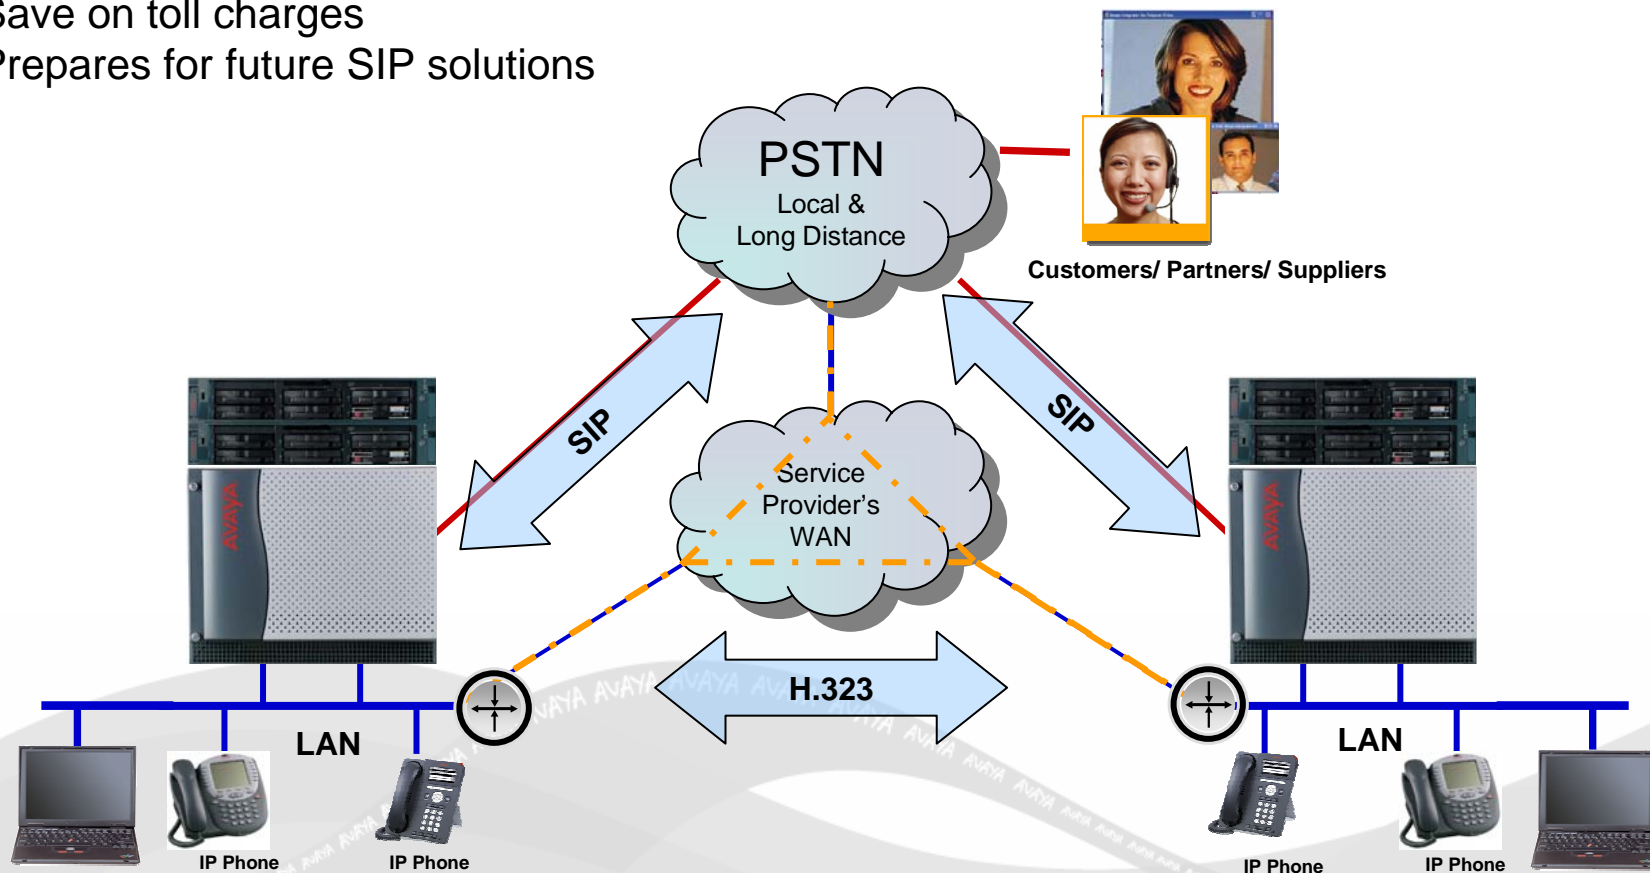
ave on toll charges
repares for future SIP solutions

PSTN
Local &
Long Distance

Customers/ Partners/ Suppliers

SIP

SIP

Service
Provider's
WAN

AVAYA

AVAYA

H.323

LAN

LAN

IP Phone

IP Phone

IP Phone

IP Phone